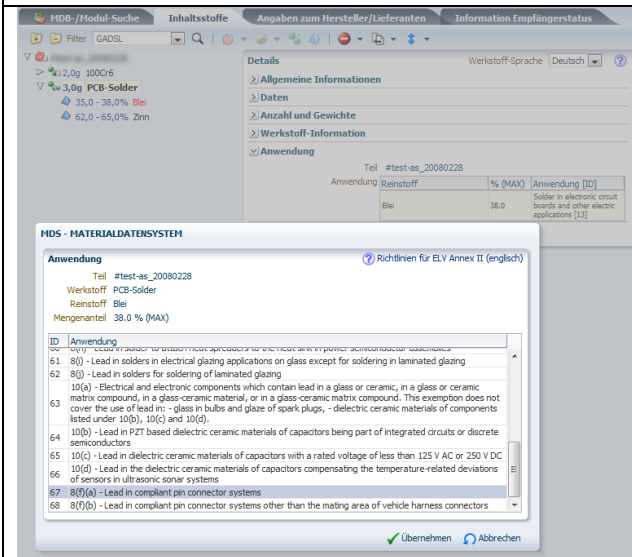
MDB-/Modul-Suche | Inhaltsstoffe | Angaben zum Hersteller/Lieferanten | Information Empfängerstatus

Filter GADSL

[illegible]
2,0g 100Cr6
3,0g PCB-Solder
35,0 - 38,0% Blei
62,0 - 65,0% Zinn

Details
Werkstoff-Sprache Deutsch

Allgemeine Informationen
Daten
Anzahl und Gewichte
Werkstoff-Information
Anwendung

Teil #test-as_20080228

Anwendung
| Reinstoff | % (MAX) | Anwendung [ID] |
|---|---|---|
| Blei | 38.0 | Solder in electronic circuit boards and other electric applications [13] |

MDS - MATERIALDATENSYSTEM

Anwendung
Richtlinien für ELV Annex II (englisch)

Teil #test-as_20080228
Werkstoff PCB-Solder
Reinstoff Blei
Mengenanteil 38.0 % (MAX)

| ID | Anwendung |
|---|---|
| 60 | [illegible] |
| 61 | 8(i) - Lead in solders in electrical glazing applications on glass except for soldering in laminated glazing |
| 62 | 8(j) - Lead in solders for soldering of laminated glazing |
| 63 | 10(a) - Electrical and electronic components which contain lead in a glass or ceramic, in a glass or ceramic matrix compound, in a glass-ceramic material, or in a glass-ceramic matrix compound. This exemption does not cover the use of lead in: - glass in bulbs and glaze of spark plugs, - dielectric ceramic materials of components listed under 10(b), 10(c) and 10(d). |
| 64 | 10(b) - Lead in PZT based dielectric ceramic materials of capacitors being part of integrated circuits or discrete semiconductors |
| 65 | 10(c) - Lead in dielectric ceramic materials of capacitors with a rated voltage of less than 125 V AC or 250 V DC |
| 66 | 10(d) - Lead in the dielectric ceramic materials of capacitors compensating the temperature-related deviations of sensors in ultrasonic sonar systems |
| 67 | 8(f)(a) - Lead in compliant pin connector systems |
| 68 | 8(f)(b) - Lead in compliant pin connector systems other than the mating area of vehicle harness connectors |

Übernehmen Abbrechen